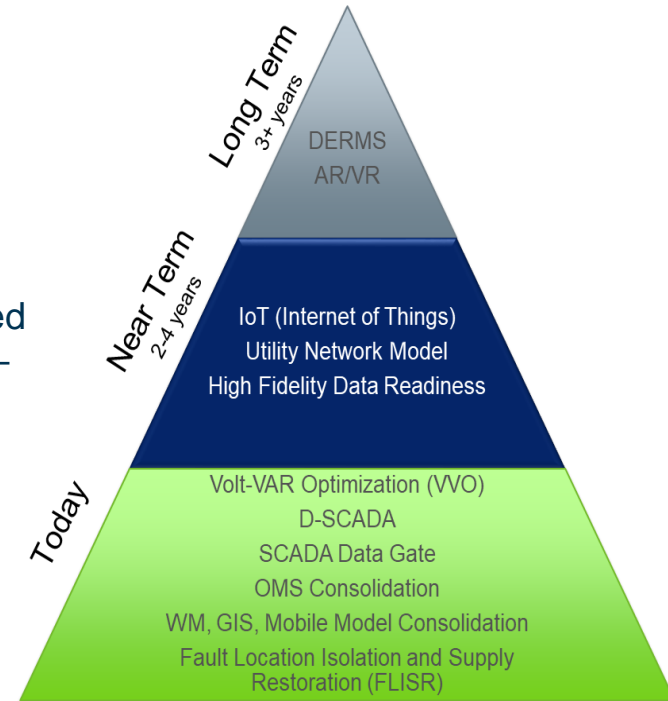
Long Term
3+ years

DERMS
AR/VR

ed
-

Near Term
2-4 years

IoT (Internet of Things)
Utility Network Model
High Fidelity Data Readiness

Today

Volt-VAR Optimization (VVO)
D-SCADA
SCADA Data Gate
OMS Consolidation
WM, GIS, Mobile Model Consolidation
Fault Location Isolation and Supply Restoration (FLISR)